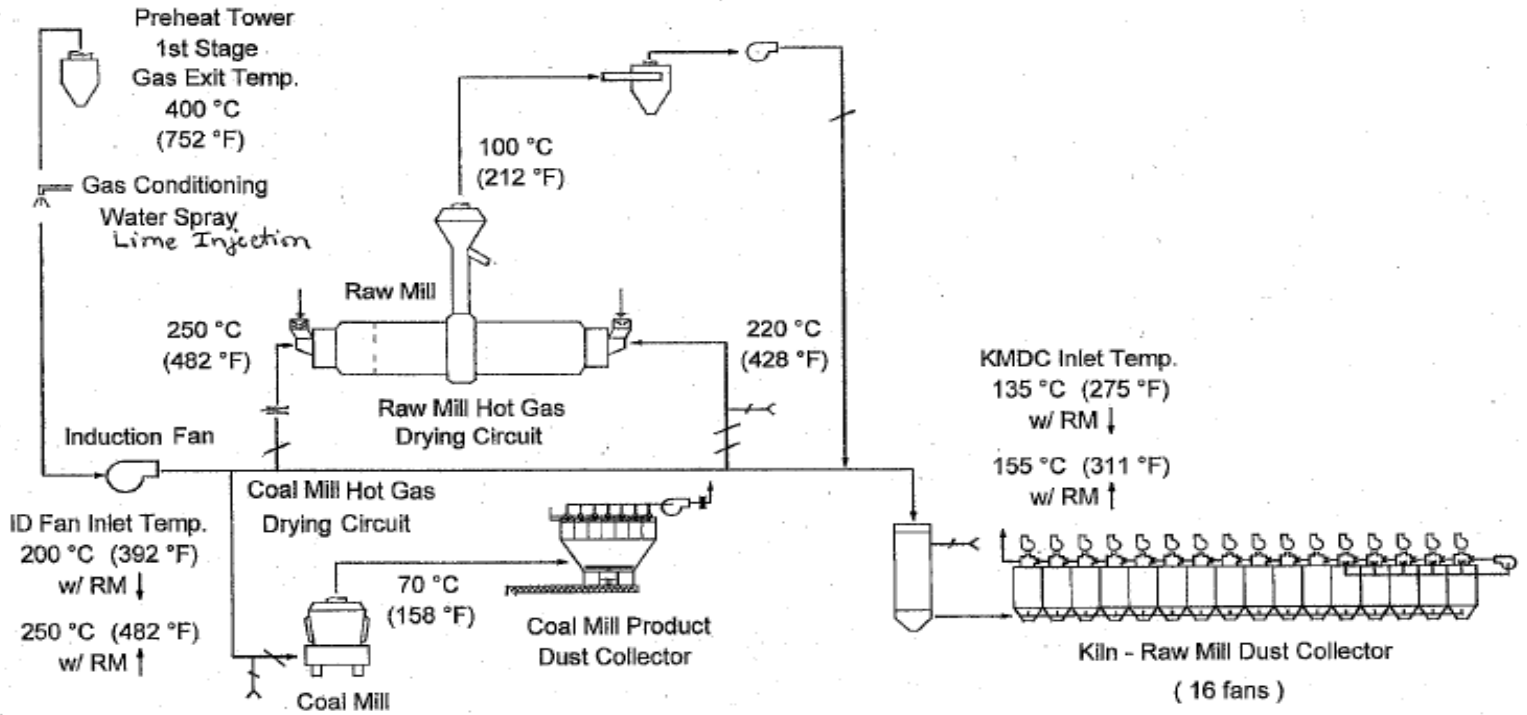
Preheat Tower
1st Stage
Gas Exit Temp.
400 °C
(752 °F)

Gas Conditioning
Water Spray
Lime Injection

100 °C
(212 °F)

Raw Mill

250 °C
(482 °F)

220 °C
(428 °F)

Raw Mill Hot Gas
Drying Circuit

KMDC Inlet Temp.
135 °C (275 °F)
w/ RM ↓
155 °C (311 °F)
w/ RM ↑

Induction Fan

Coal Mill Hot Gas
Drying Circuit

ID Fan Inlet Temp.
200 °C (392 °F)
w/ RM ↓
250 °C (482 °F)
w/ RM ↑

70 °C
(158 °F)

Coal Mill Product
Dust Collector

Coal Mill

Kiln - Raw Mill Dust Collector
( 16 fans )